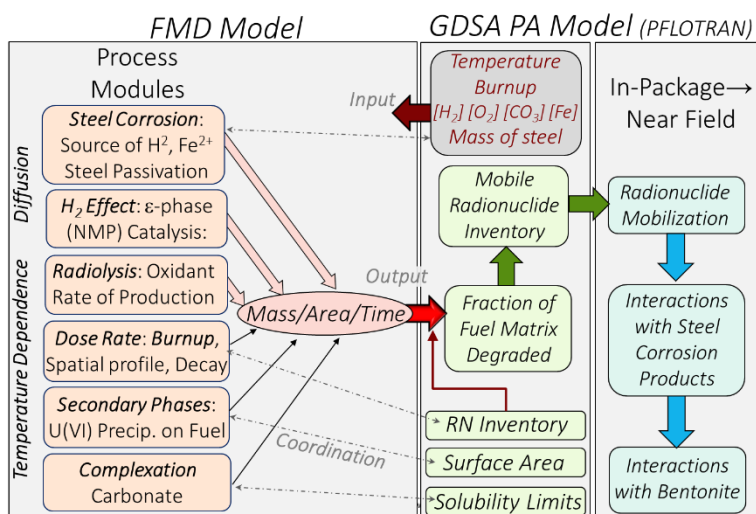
FMD Model

GDSA PA Model (PFLOTRAN)

Process Modules

Diffusion

Temperature Dependence

Steel Corrosion: Source of $H^2$, $Fe^{2+}$ Steel Passivation

$H_2$ Effect: ε-phase (NMP) Catalysis:

Radiolysis: Oxidant Rate of Production

Dose Rate: Burnup, Spatial profile, Decay

Secondary Phases: U(VI) Precip. on Fuel

Complexation Carbonate

Input

Temperature Burnup $[H_2]$ $[O_2]$ $[CO_3]$ $[Fe]$ Mass of steel

Mobile Radionuclide Inventory

Output

Mass/Area/Time

Fraction of Fuel Matrix Degraded

RN Inventory

Coordination

Surface Area

Solubility Limits

In-Package→ Near Field

Radionuclide Mobilization

Interactions with Steel Corrosion Products

Interactions with Bentonite